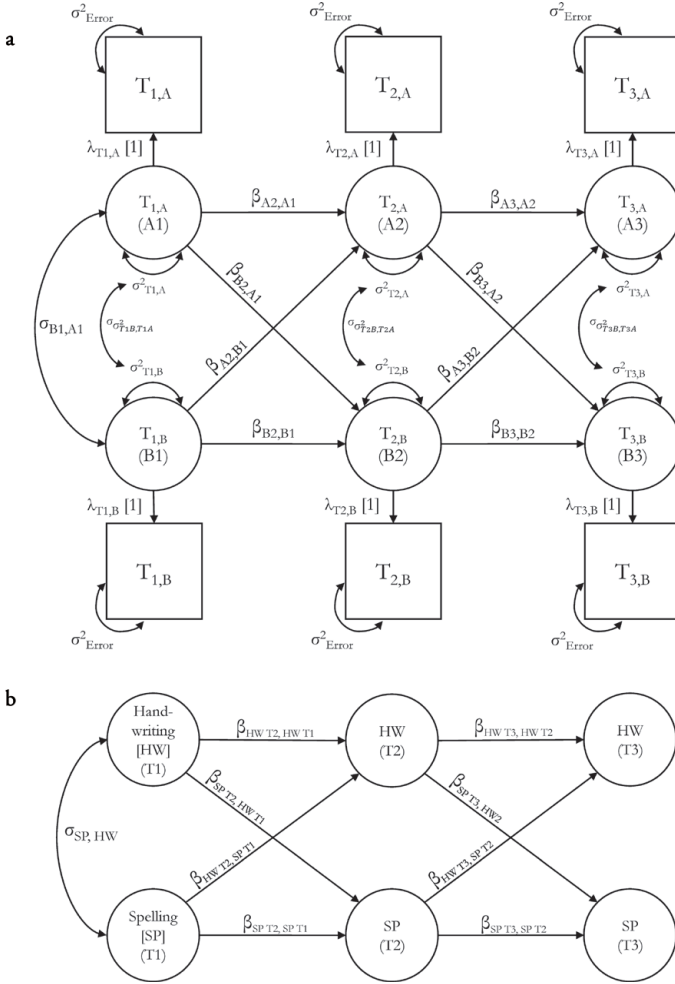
a

$\sigma^2_{Error}$

$T_{1,A}$

$\lambda_{T1,A}$ [1]

$T_{1,A}$ (A1)

$\sigma^2_{T1,A}$

$\sigma_{\sigma^2_{T1B,T1A}}$

$\sigma^2_{T1,B}$

$\sigma_{B1,A1}$

$T_{1,B}$ (B1)

$\lambda_{T1,B}$ [1]

$T_{1,B}$

$\sigma^2_{Error}$

$\beta_{A2,A1}$

$\beta_{B2,A1}$

$\beta_{A2,B1}$

$\beta_{B2,B1}$

$\sigma^2_{Error}$

$T_{2,A}$

$\lambda_{T2,A}$ [1]

$T_{2,A}$ (A2)

$\sigma^2_{T2,A}$

$\sigma_{\sigma^2_{T2B,T2A}}$

$\sigma^2_{T2,B}$

$T_{2,B}$ (B2)

$\lambda_{T2,B}$ [1]

$T_{2,B}$

$\sigma^2_{Error}$

$\beta_{A3,A2}$

$\beta_{B3,A2}$

$\beta_{A3,B2}$

$\beta_{B3,B2}$

$\sigma^2_{Error}$

$T_{3,A}$

$\lambda_{T3,A}$ [1]

$T_{3,A}$ (A3)

$\sigma^2_{T3,A}$

$\sigma_{\sigma^2_{T3B,T3A}}$

$\sigma^2_{T3,B}$

$T_{3,B}$ (B3)

$\lambda_{T3,B}$ [1]

$T_{3,B}$

$\sigma^2_{Error}$

b

Hand-writing [HW] (T1)

$\sigma_{SP, HW}$

Spelling [SP] (T1)

$\beta_{HW\ T2,\ HW\ T1}$

$\beta_{SP\ T2,\ HW\ T1}$

$\beta_{HW\ T2,\ SP\ T1}$

$\beta_{SP\ T2,\ SP\ T1}$

HW (T2)

SP (T2)

$\beta_{HW\ T3,\ HW\ T2}$

$\beta_{SP\ T3,\ HW2}$

$\beta_{HW\ T3,\ SP\ T2}$

$\beta_{SP\ T3,\ SP\ T2}$

HW (T3)

SP (T3)